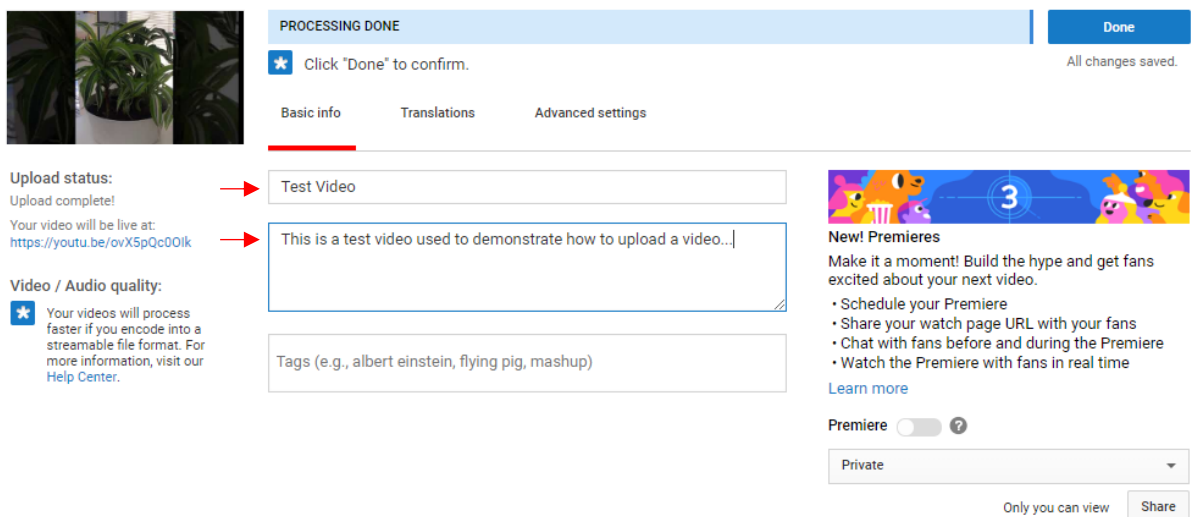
PROCESSING DONE

Done

Click "Done" to confirm.

All changes saved.

Basic info

Translations

Advanced settings

Upload status:

Upload complete!

Your video will be live at:
https://youtu.be/ovX5pQc0Olk

Video / Audio quality:

Your videos will process faster if you encode into a streamable file format. For more information, visit our Help Center.

Test Video

This is a test video used to demonstrate how to upload a video...

Tags (e.g., albert einstein, flying pig, mashup)

3

New! Premieres

Make it a moment! Build the hype and get fans excited about your next video.

• Schedule your Premiere
• Share your watch page URL with your fans
• Chat with fans before and during the Premiere
• Watch the Premiere with fans in real time

Learn more

Premiere

Private

Only you can view

Share